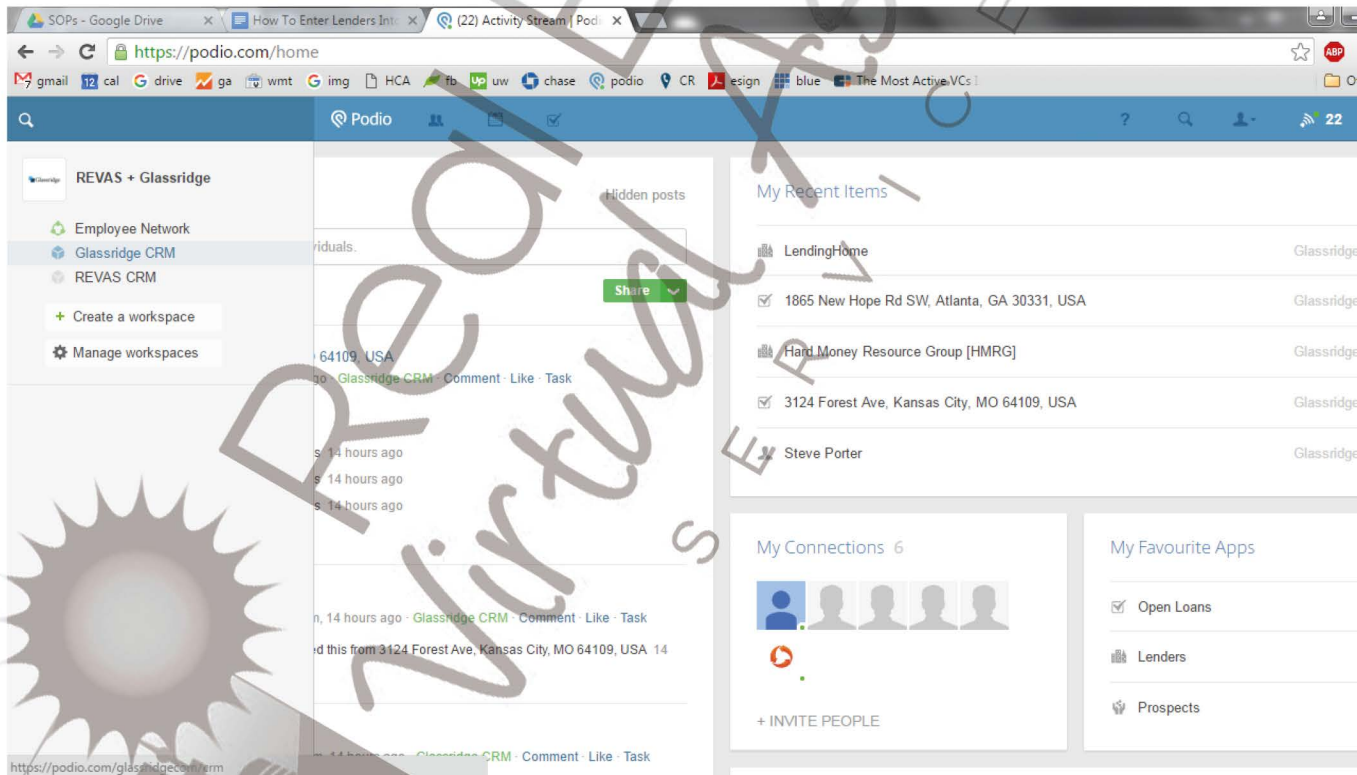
SOPs - Google Drive × How To Enter Lenders Int × (22) Activity Stream | Pod ×

https://podio.com/home

gmail 12 cal G drive ga wmt G img HCA fb uw chase podio CR esign blue The Most Active VCs

Podio ? 22

REVAS + Glassridge

Employee Network
Glassridge CRM
REVAS CRM
+ Create a workspace
Manage workspaces

Hidden posts

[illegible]iduals.

Share

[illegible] 64109, USA
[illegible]go · Glassridge CRM · Comment · Like · Task

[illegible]s 14 hours ago
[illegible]s 14 hours ago
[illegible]s 14 hours ago

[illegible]n, 14 hours ago · Glassridge CRM · Comment · Like · Task
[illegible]d this from 3124 Forest Ave, Kansas City, MO 64109, USA 14

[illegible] 14 hours ago · Glassridge CRM · Comment · Like · Task

https://podio.com/glassridgecom/crm

My Recent Items

LendingHome Glassridge
1865 New Hope Rd SW, Atlanta, GA 30331, USA Glassridge
Hard Money Resource Group [HMRG] Glassridge
3124 Forest Ave, Kansas City, MO 64109, USA Glassridge
Steve Porter Glassridge

My Connections 6

+ INVITE PEOPLE

My Favourite Apps

Open Loans
Lenders
Prospects